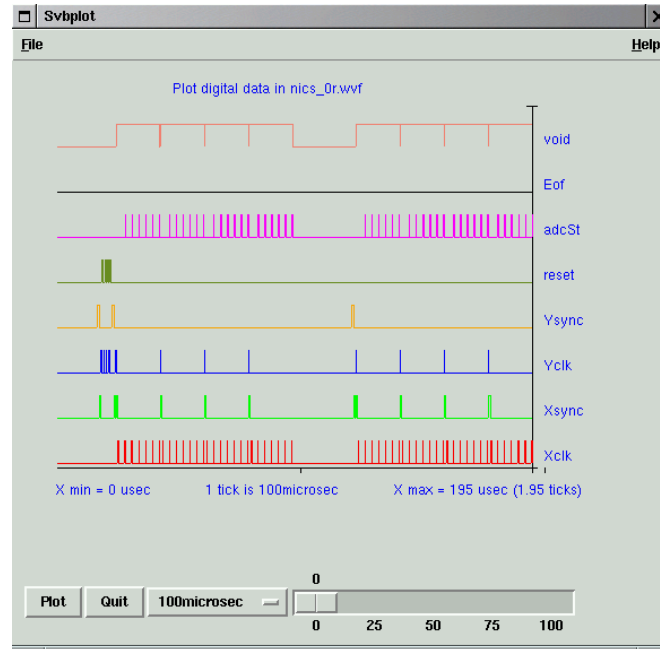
Svbplot

File

Help

Plot digital data in nics_0r.wvf

void

Eof

adcSt

reset

Ysync

Yclk

Xsync

Xclk

X min = 0 usec

1 tick is 100microsec

X max = 195 usec (1.95 ticks)

Plot

Quit

100microsec

0

0

25

50

75

100